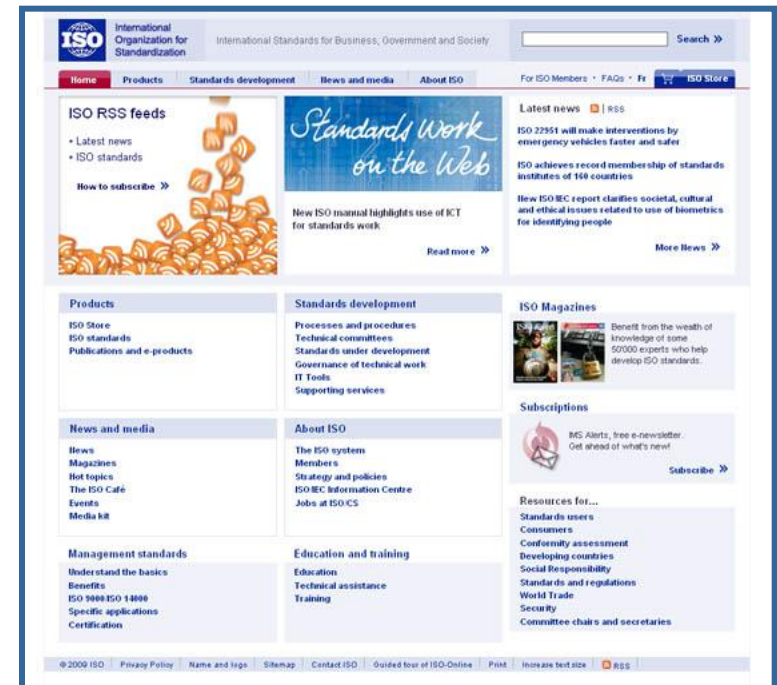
ISO International Organization for Standardization

International Standards for Business, Government and Society

Search »

Home | Products | Standards development | News and media | About ISO

For ISO Members • FAQs • Fr | ISO Store

ISO RSS feeds

• Latest news
• ISO standards

How to subscribe »

Standards Work on the Web

New ISO manual highlights use of ICT for standards work

Read more »

Latest news | RSS

ISO 22951 will make interventions by emergency vehicles faster and safer

ISO achieves record membership of standards institutes of 160 countries

New ISO/IEC report clarifies societal, cultural and ethical issues related to use of biometrics for identifying people

More News »

Products

ISO Store
ISO standards
Publications and e-products

Standards development

Processes and procedures
Technical committees
Standards under development
Governance of technical work
IT Tools
Supporting services

ISO Magazines

Benefit from the wealth of knowledge of some 50000 experts who help develop ISO standards.

Subscriptions

IMS Alerts, free e-newsletter. Get ahead of what's new!

Subscribe »

News and media

News
Magazines
Hot topics
The ISO Café
Events
Media kit

About ISO

The ISO system
Members
Strategy and policies
ISO/IEC Information Centre
Jobs at ISO/CS

Resources for...

Standards users
Consumers
Conformity assessment
Developing countries
Social Responsibility
Standards and regulations
World Trade
Security
Committee chairs and secretaries

Management standards

Understand the basics
Benefits
ISO 9000/ISO 14000
Specific applications
Certification

Education and training

Education
Technical assistance
Training

© 2009 ISO | Privacy Policy | Name and logo | Sitemap | Contact ISO | Guided tour of ISO-Online | Print | Increase text size | RSS